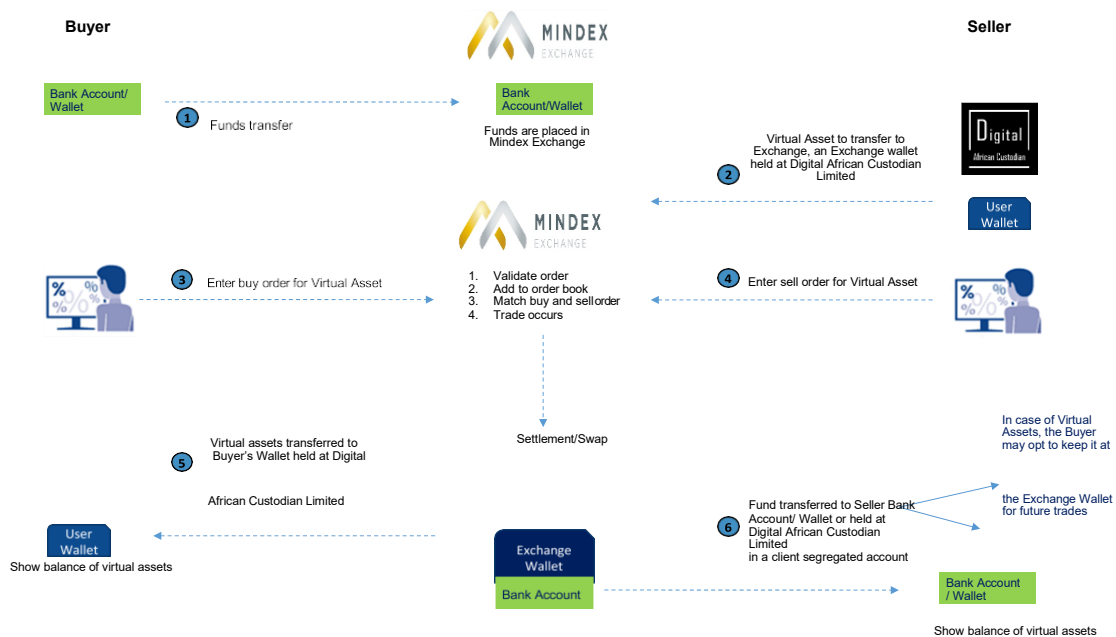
Buyer

MINDEX EXCHANGE

Seller

Bank Account/ Wallet

1 Funds transfer

Bank Account/Wallet

Funds are placed in Mindex Exchange

Digital African Custodian

2 Virtual Asset to transfer to Exchange, an Exchange wallet held at Digital African Custodian Limited

User Wallet

MINDEX EXCHANGE

3 Enter buy order for Virtual Asset

1. Validate order
2. Add to order book
3. Match buy and sellorder
4. Trade occurs

4 Enter sell order for Virtual Asset

5 Virtual assets transferred to Buyer's Wallet held at Digital

African Custodian Limited

Settlement/Swap

In case of Virtual Assets, the Buyer may opt to keep it at

the Exchange Wallet for future trades

6 Fund transferred to Seller Bank Account/ Wallet or held at Digital African Custodian Limited in a client segregated account

User Wallet

Show balance of virtual assets

Exchange Wallet

Bank Account

Bank Account / Wallet

Show balance of virtual assets